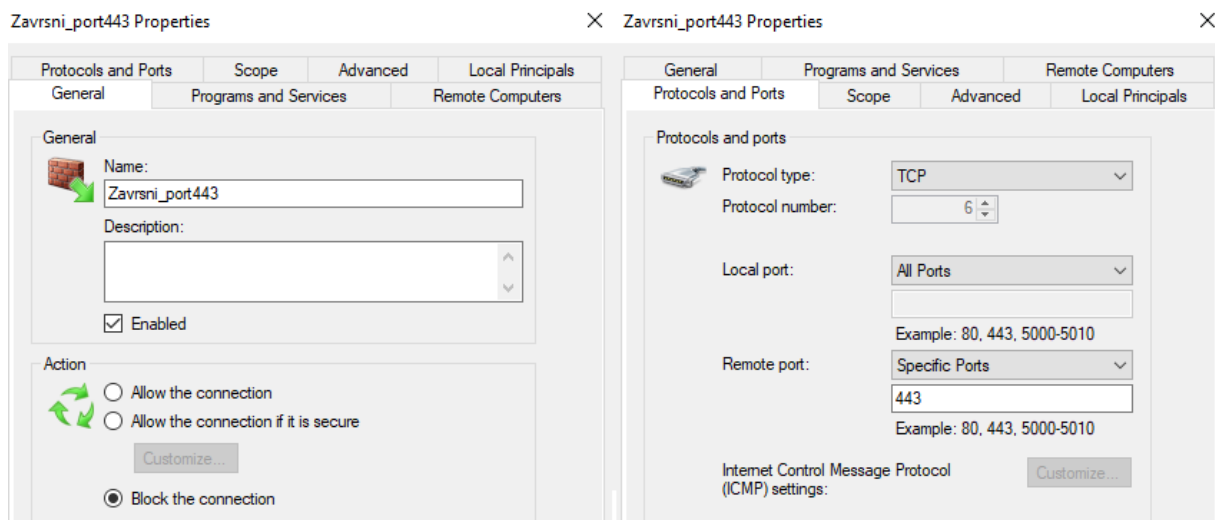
Zavrsni_port443 Properties

Protocols and Ports | Scope | Advanced | Local Principals
General | Programs and Services | Remote Computers

General

Name:
Zavrsni_port443

Description:

Enabled

Action

Allow the connection
Allow the connection if it is secure
Customize...
Block the connection

Zavrsni_port443 Properties

General | Programs and Services | Remote Computers
Protocols and Ports | Scope | Advanced | Local Principals

Protocols and ports

Protocol type: TCP
Protocol number: 6

Local port: All Ports
Example: 80, 443, 5000-5010

Remote port: Specific Ports
443
Example: 80, 443, 5000-5010

Internet Control Message Protocol (ICMP) settings: Customize...